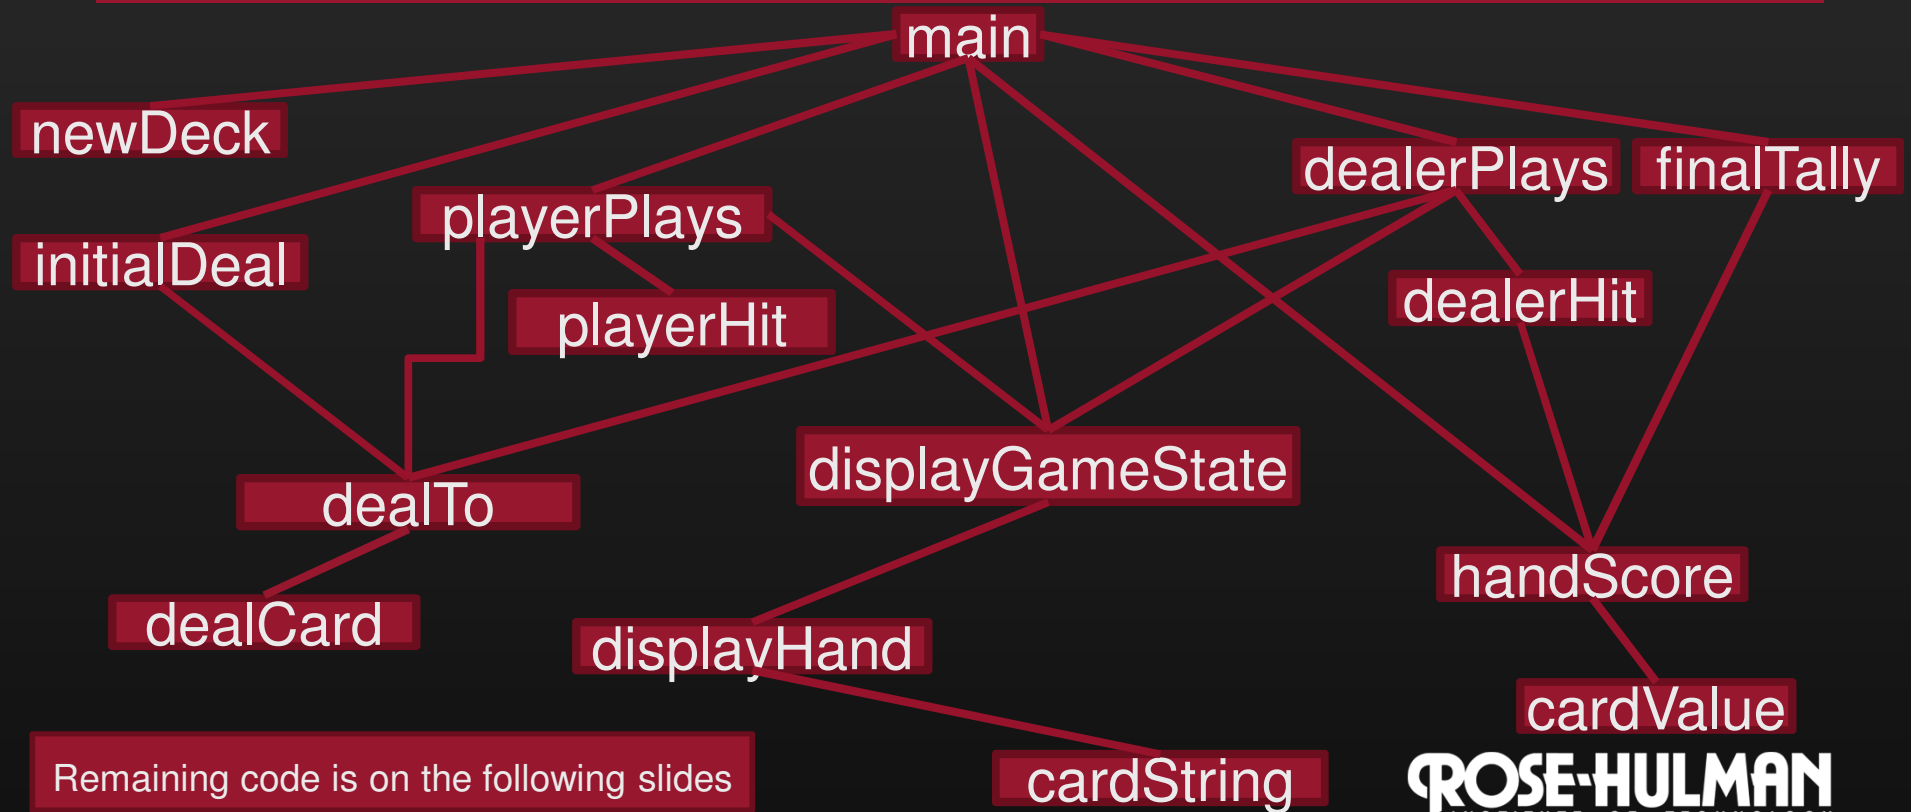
main

newDeck

dealerPlays

finalTally

playerPlays

initialDeal

dealerHit

playerHit

displayGameState

dealTo

handScore

dealCard

displayHand

cardValue

Remaining code is on the following slides

cardString

ROSE-HULMAN